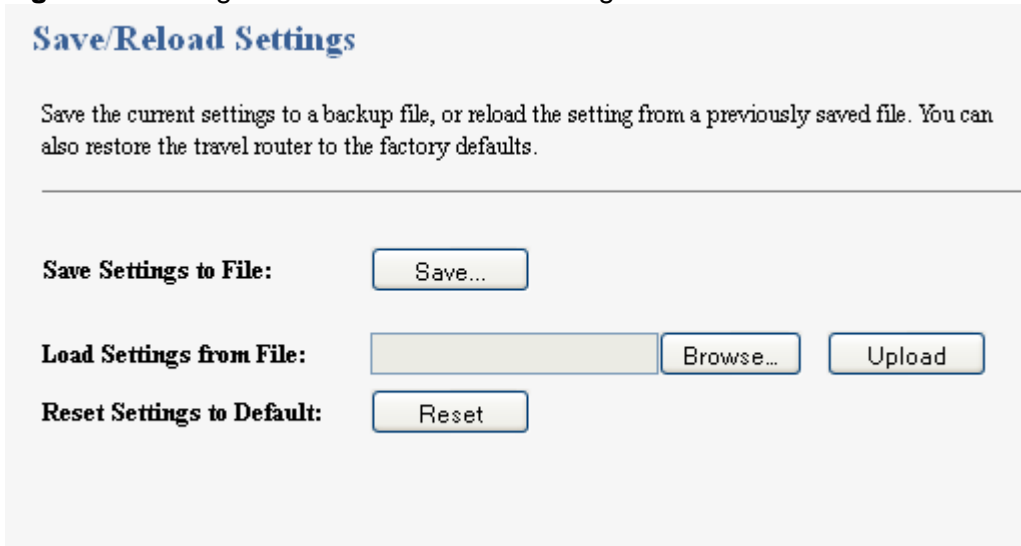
Save/Reload Settings

Save the current settings to a backup file, or reload the setting from a previously saved file. You can also restore the travel router to the factory defaults.

Save Settings to File: Save...

Load Settings from File: Browse... Upload

Reset Settings to Default: Reset